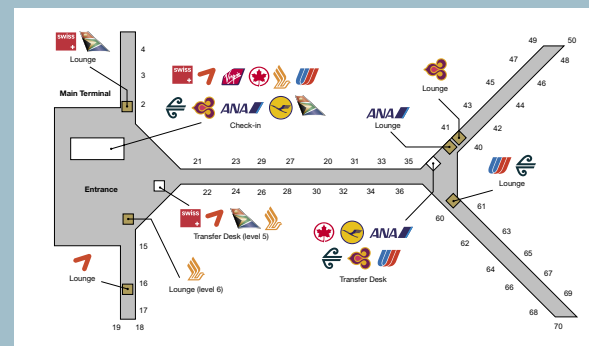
swiss
Lounge
Main Terminal
4
3
2
swiss
Virgin
ANA
Check-in
Entrance
21
23
29
27
20
31
33
35
22
24
26
28
30
32
34
36
swiss
Transfer Desk (level 5)
15
16
Lounge
Lounge (level 6)
17
19
18
ANA
Transfer Desk
ANA
Lounge
Lounge
41
43
40
45
44
42
47
49
50
48
46
Lounge
60
61
62
63
64
65
66
67
68
69
70